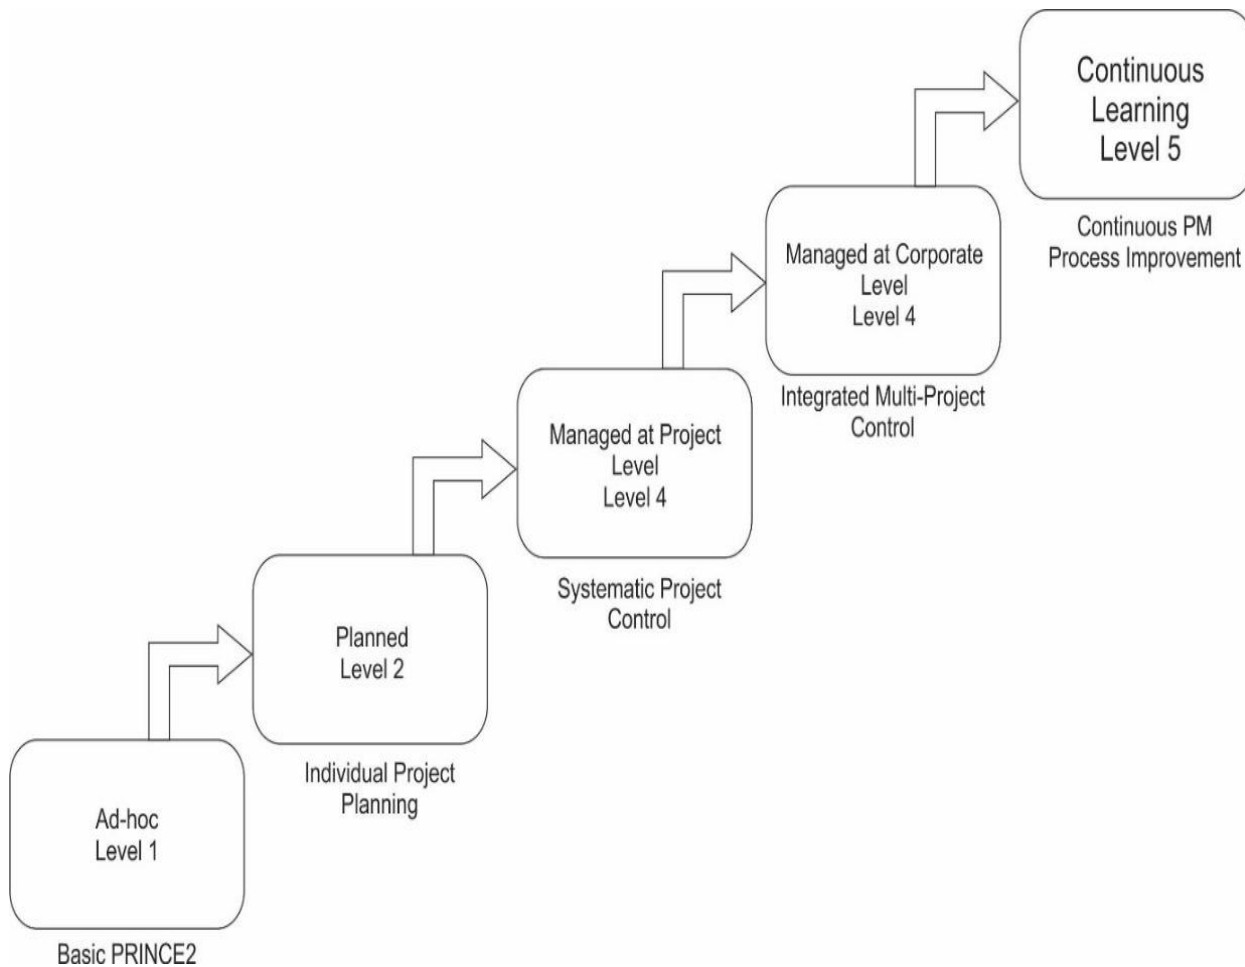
Ad-hoc
Level 1

Basic PRINCE2

Planned
Level 2

Individual Project Planning

Managed at Project Level
Level 4

Systematic Project Control

Managed at Corporate Level
Level 4

Integrated Multi-Project Control

Continuous Learning
Level 5

Continuous PM Process Improvement